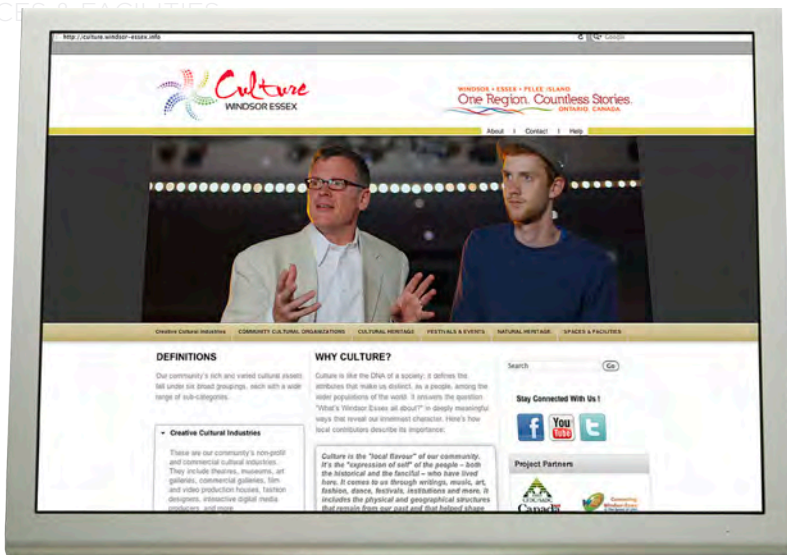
CES & FACILITIES

http://culture.windsor-essex.info

Google

Culture
WINDSOR ESSEX

WINDSOR • ESSEX • PELEE ISLAND
One Region. Countless Stories.
ONTARIO, CANADA

About | Contact | Help

Creative Cultural Industries   COMMUNITY CULTURAL ORGANIZATIONS   CULTURAL HERITAGE   FESTIVALS & EVENTS   NATURAL HERITAGE   SPACES & FACILITIES

DEFINITIONS

Our community's rich and varied cultural assets fall under six broad groupings, each with a wide range of sub-categories.

▾ Creative Cultural Industries

These are our community's non-profit and commercial cultural industries. They include theatres, museums, art galleries, commercial galleries, film and video production houses, fashion designers, interactive digital media producers, and more.

WHY CULTURE?

Culture is like the DNA of a society: it defines the attributes that make us distinct, as a people, among the wider populations of the world. It answers the question "What's Windsor Essex all about?" in deeply meaningful ways that reveal our innermost character. Here's how local contributors describe its importance:

Culture is the "local flavour" of our community. It's the "expression of self" of the people – both the historical and the fanciful – who have lived here. It comes to us through writings, music, art, fashion, dance, festivals, institutions and more. It includes the physical and geographical structures that remain from our past and that helped shape

Search
Go

Stay Connected With Us !

You Tube

Project Partners

Canada

Connecting Windsor-Essex